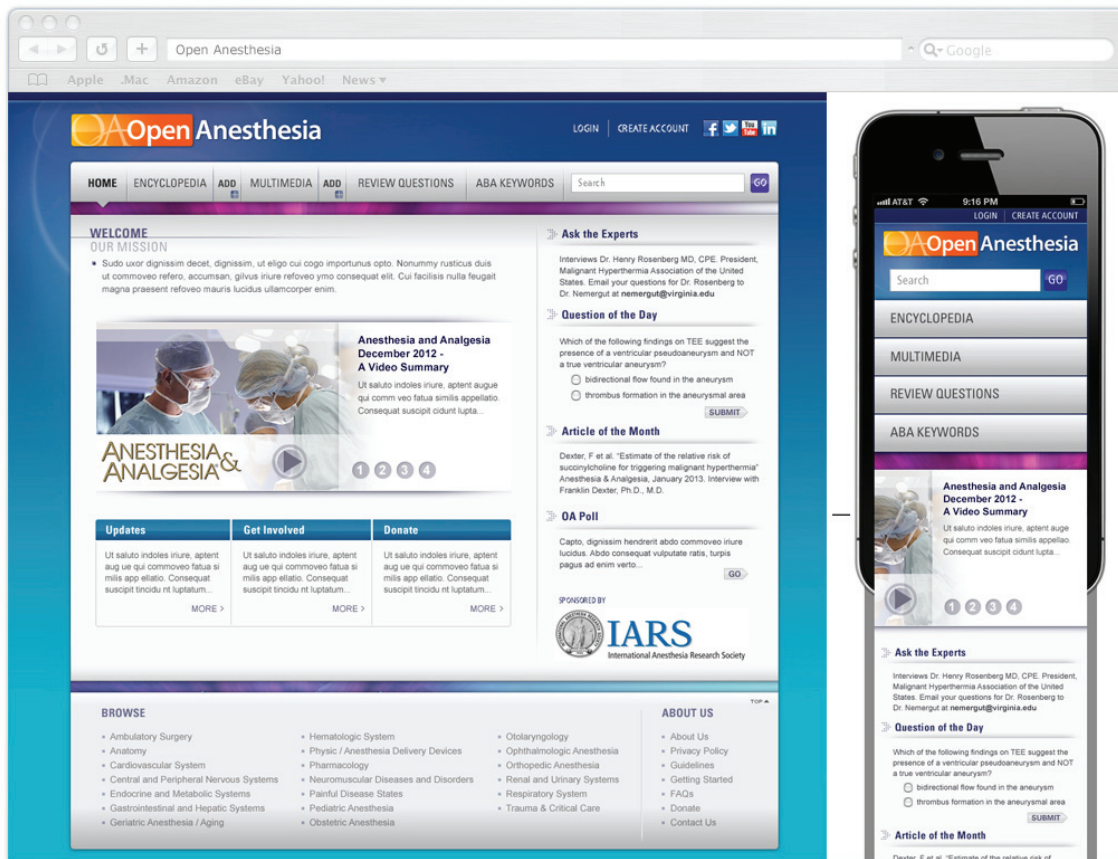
Open Anesthesia
Google
Apple .Mac Amazon eBay Yahoo! News

OA Open Anesthesia
LOGIN | CREATE ACCOUNT

HOME ENCYCLOPEDIA ADD MULTIMEDIA ADD REVIEW QUESTIONS ABA KEYWORDS Search GO

WELCOME
OUR MISSION
Sudo uxor dignissim decet, dignissim, ut eligo cui cogo importunus opto. Nonummy rusticus duis ut commoveo refero, accumsan, gilvus iriure refoveo ymo consequat elit. Cui facilisis nulla feugait magna praesent refoveo mauris lucidus ullamcorper enim.

Anesthesia and Analgesia December 2012 - A Video Summary
Ut saluto indoles iriure, aptent augue qui comm veo fatua similis appellatio. Consequat suscipit cidunt lupta...
ANESTHESIA & ANALGESIA
1 2 3 4

Updates
Ut saluto indoles iriure, aptent aug ue qui commoveo fatua si milis app ellatio. Consequat suscipit tincidu nt luptatum...
MORE >

Get Involved
Ut saluto indoles iriure, aptent aug ue qui commoveo fatua si milis app ellatio. Consequat suscipit tincidu nt luptatum...
MORE >

Donate
Ut saluto indoles iriure, aptent aug ue qui commoveo fatua si milis app ellatio. Consequat suscipit tincidu nt luptatum...
MORE >

Ask the Experts
Interviews Dr. Henry Rosenberg MD, CPE. President, Malignant Hyperthermia Association of the United States. Email your questions for Dr. Rosenberg to Dr. Nemergut at nemergut@virginia.edu

Question of the Day
Which of the following findings on TEE suggest the presence of a ventricular pseudoaneurysm and NOT a true ventricular aneurysm?
bidirectional flow found in the aneurysm
thrombus formation in the aneurysmal area
SUBMIT

Article of the Month
Dexter, F et al. "Estimate of the relative risk of succinylcholine for triggering malignant hyperthermia" Anesthesia & Analgesia, January 2013. Interview with Franklin Dexter, Ph.D., M.D.

OA Poll
Capto, dignissim hendrerit abdo commoveo iriure lucidus. Abdo consequat vulputate ratis, turpis pagus ad enim verto...
GO

SPONSORED BY
IARS
International Anesthesia Research Society

TOP

BROWSE
Ambulatory Surgery
Anatomy
Cardiovascular System
Central and Peripheral Nervous Systems
Endocrine and Metabolic Systems
Gastrointestinal and Hepatic Systems
Geriatric Anesthesia / Aging
Hematologic System
Physic / Anesthesia Delivery Devices
Pharmacology
Neuromuscular Diseases and Disorders
Painful Disease States
Pediatric Anesthesia
Obstetric Anesthesia
Otolaryngology
Ophthalmologic Anesthesia
Orthopedic Anesthesia
Renal and Urinary Systems
Respiratory System
Trauma & Critical Care

ABOUT US
About Us
Privacy Policy
Guidelines
Getting Started
FAQs
Donate
Contact Us

AT&T 9:16 PM
LOGIN | CREATE ACCOUNT
OA Open Anesthesia
Search GO
ENCYCLOPEDIA
MULTIMEDIA
REVIEW QUESTIONS
ABA KEYWORDS
Anesthesia and Analgesia December 2012 - A Video Summary
Ut saluto indoles iriure, aptent augue qui comm veo fatua similis appellatio. Consequat suscipit cidunt lupta...
1 2 3 4
Ask the Experts
Interviews Dr. Henry Rosenberg MD, CPE. President, Malignant Hyperthermia Association of the United States. Email your questions for Dr. Rosenberg to Dr. Nemergut at nemergut@virginia.edu
Question of the Day
Which of the following findings on TEE suggest the presence of a ventricular pseudoaneurysm and NOT a true ventricular aneurysm?
bidirectional flow found in the aneurysm
thrombus formation in the aneurysmal area
SUBMIT
Article of the Month
Dexter, F et al. "Estimate of the relative risk of